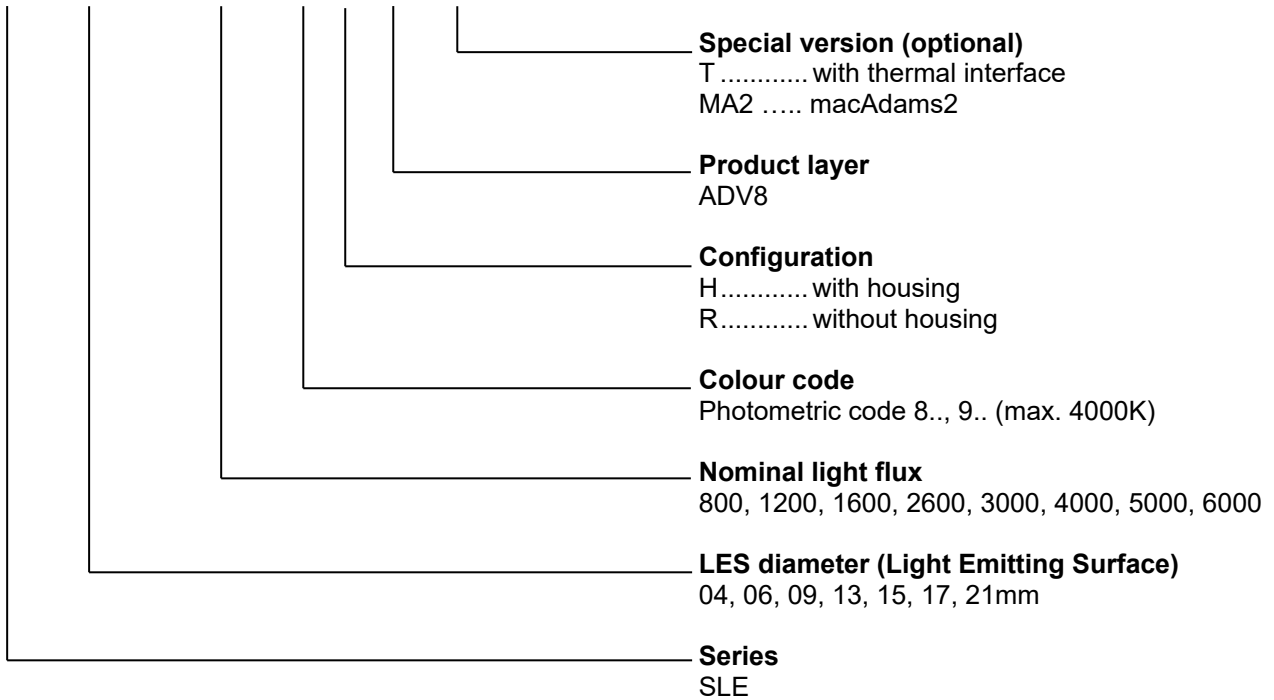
Special version (optional)
T ............ with thermal interface
MA2 ….. macAdams2

Product layer
ADV8

Configuration
H............ with housing
R............ without housing

Colour code
Photometric code 8.., 9.. (max. 4000K)

Nominal light flux
800, 1200, 1600, 2600, 3000, 4000, 5000, 6000

LES diameter (Light Emitting Surface)
04, 06, 09, 13, 15, 17, 21mm

Series
SLE